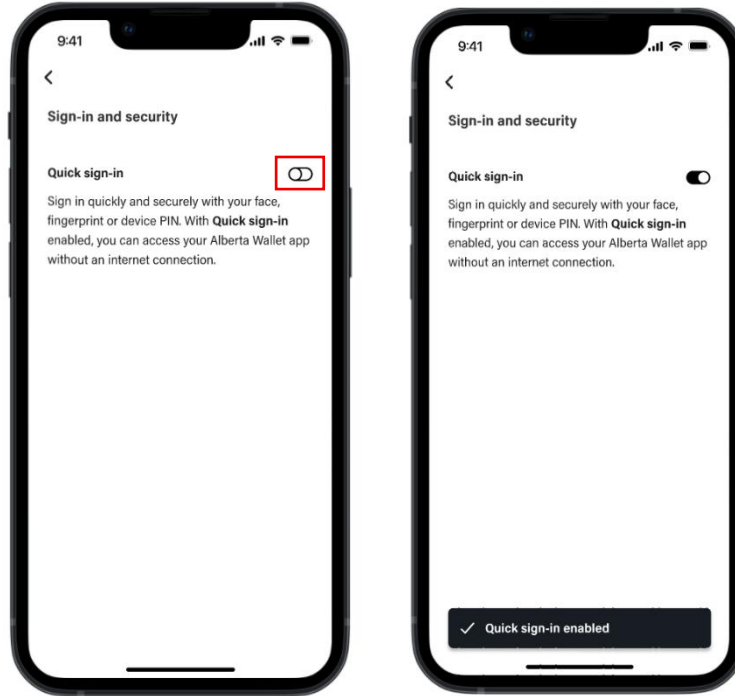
9:41

Sign-in and security

Quick sign-in

Sign in quickly and securely with your face, fingerprint or device PIN. With **Quick sign-in** enabled, you can access your Alberta Wallet app without an internet connection.

9:41

Sign-in and security

Quick sign-in

Sign in quickly and securely with your face, fingerprint or device PIN. With **Quick sign-in** enabled, you can access your Alberta Wallet app without an internet connection.

✓ Quick sign-in enabled